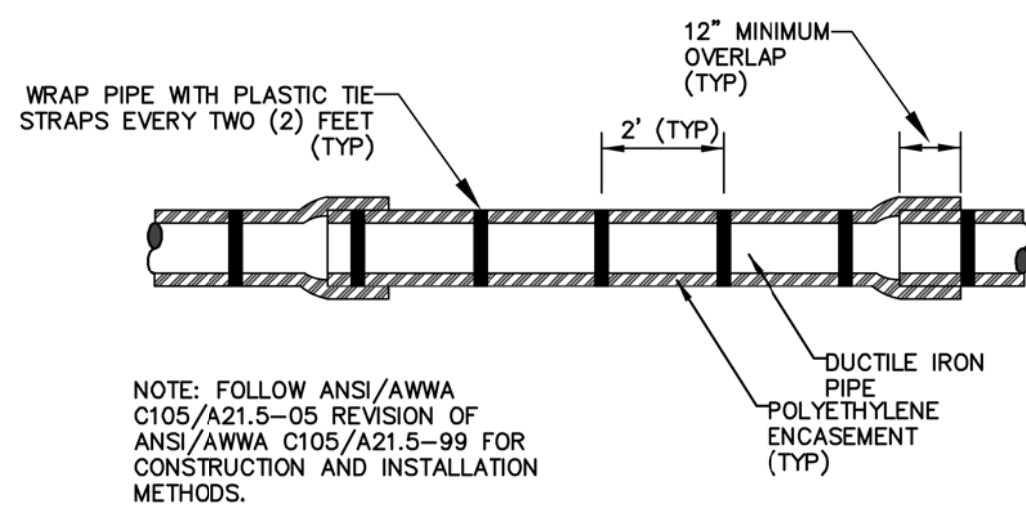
12" MINIMUM OVERLAP (TYP)

WRAP PIPE WITH PLASTIC TIE STRAPS EVERY TWO (2) FEET (TYP)

2' (TYP)

DUCTILE IRON PIPE

POLYETHYLENE ENCASEMENT (TYP)

NOTE: FOLLOW ANSI/AWWA C105/A21.5–05 REVISION OF ANSI/AWWA C105/A21.5–99 FOR CONSTRUCTION AND INSTALLATION METHODS.